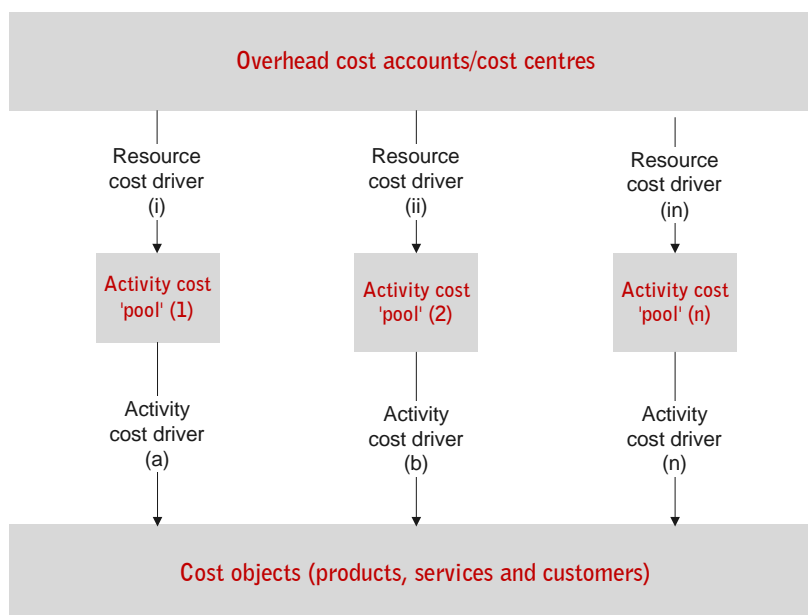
Overhead cost accounts/cost centres

Resource cost driver (i)

Resource cost driver (ii)

Resource cost driver (in)

Activity cost 'pool' (1)

Activity cost 'pool' (2)

Activity cost 'pool' (n)

Activity cost driver (a)

Activity cost driver (b)

Activity cost driver (n)

Cost objects (products, services and customers)